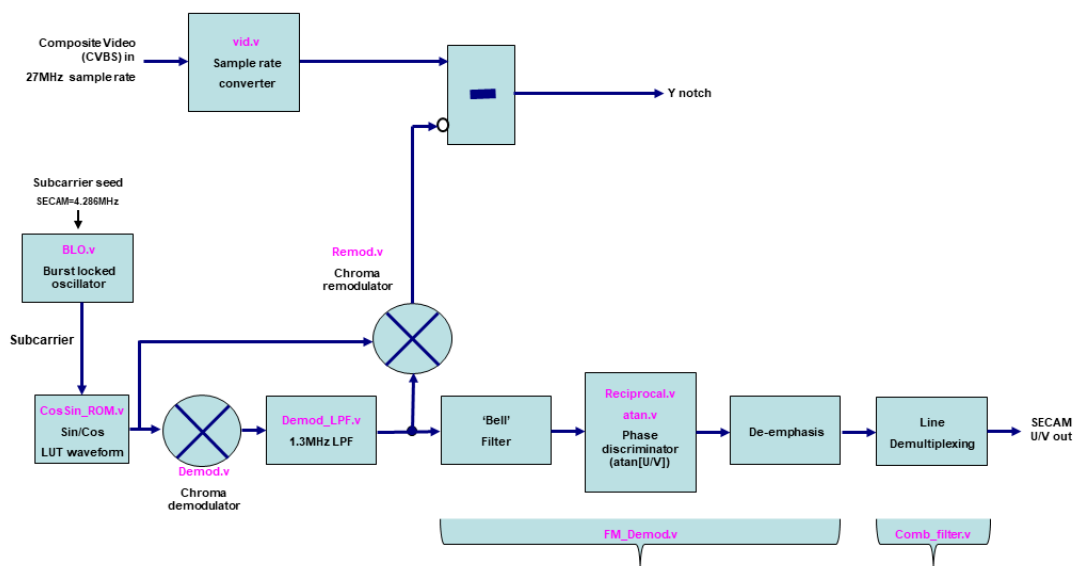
Composite Video (CVBS) in
27MHz sample rate

vid.v
Sample rate converter

Y notch

Subcarrier seed
SECAM=4.286MHz

BLO.v
Burst locked oscillator

Subcarrier

Remod.v
Chroma remodulator

CosSin_ROM.v
Sin/Cos LUT waveform

Demod.v
Chroma demodulator

Demod_LPF.v
1.3MHz LPF

'Bell' Filter

Reciprocal.v
atan.v
Phase discriminator (atan[U/V])

De-emphasis

Line Demultiplexing

SECAM U/V out

FM_Demod.v

Comb_filter.v